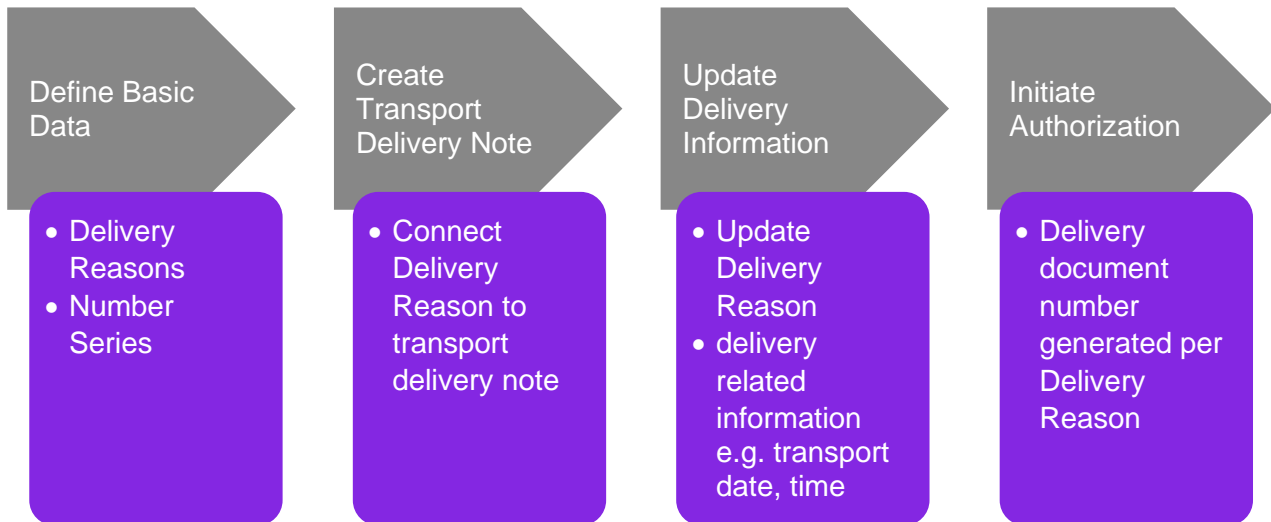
Define Basic Data

- Delivery Reasons
- Number Series

Create Transport Delivery Note

- Connect Delivery Reason to transport delivery note

Update Delivery Information

- Update Delivery Reason
- delivery related information e.g. transport date, time

Initiate Authorization

- Delivery document number generated per Delivery Reason